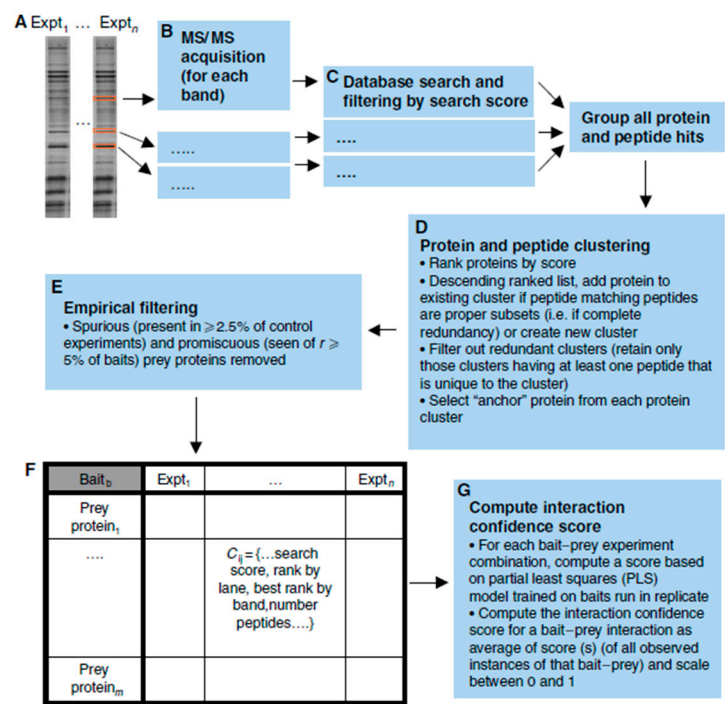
A Expt$_1$ … Expt$_n$

B MS/MS acquisition (for each band)

.....

.....

C Database search and filtering by search score

....

....

Group all protein and peptide hits

D Protein and peptide clustering
• Rank proteins by score
• Descending ranked list, add protein to existing cluster if peptide matching peptides are proper subsets (i.e. if complete redundancy) or create new cluster
• Filter out redundant clusters (retain only those clusters having at least one peptide that is unique to the cluster)
• Select "anchor" protein from each protein cluster

E Empirical filtering
• Spurious (present in ⩾2.5% of control experiments) and promiscuous (seen of $r$ ⩾ 5% of baits) prey proteins removed

F

| Bait$_b$ | Expt$_1$ | … | Expt$_n$ |
|---|---|---|---|
| Prey protein$_1$ | | | |
| .... | | $C_{ij}$ = {…search score, rank by lane, best rank by band,number peptides….} | |
| Prey protein$_m$ | | | |

G Compute interaction confidence score
• For each bait–prey experiment combination, compute a score based on partial least squares (PLS) model trained on baits run in replicate
• Compute the interaction confidence score for a bait–prey interaction as average of score (s) (of all observed instances of that bait–prey) and scale between 0 and 1